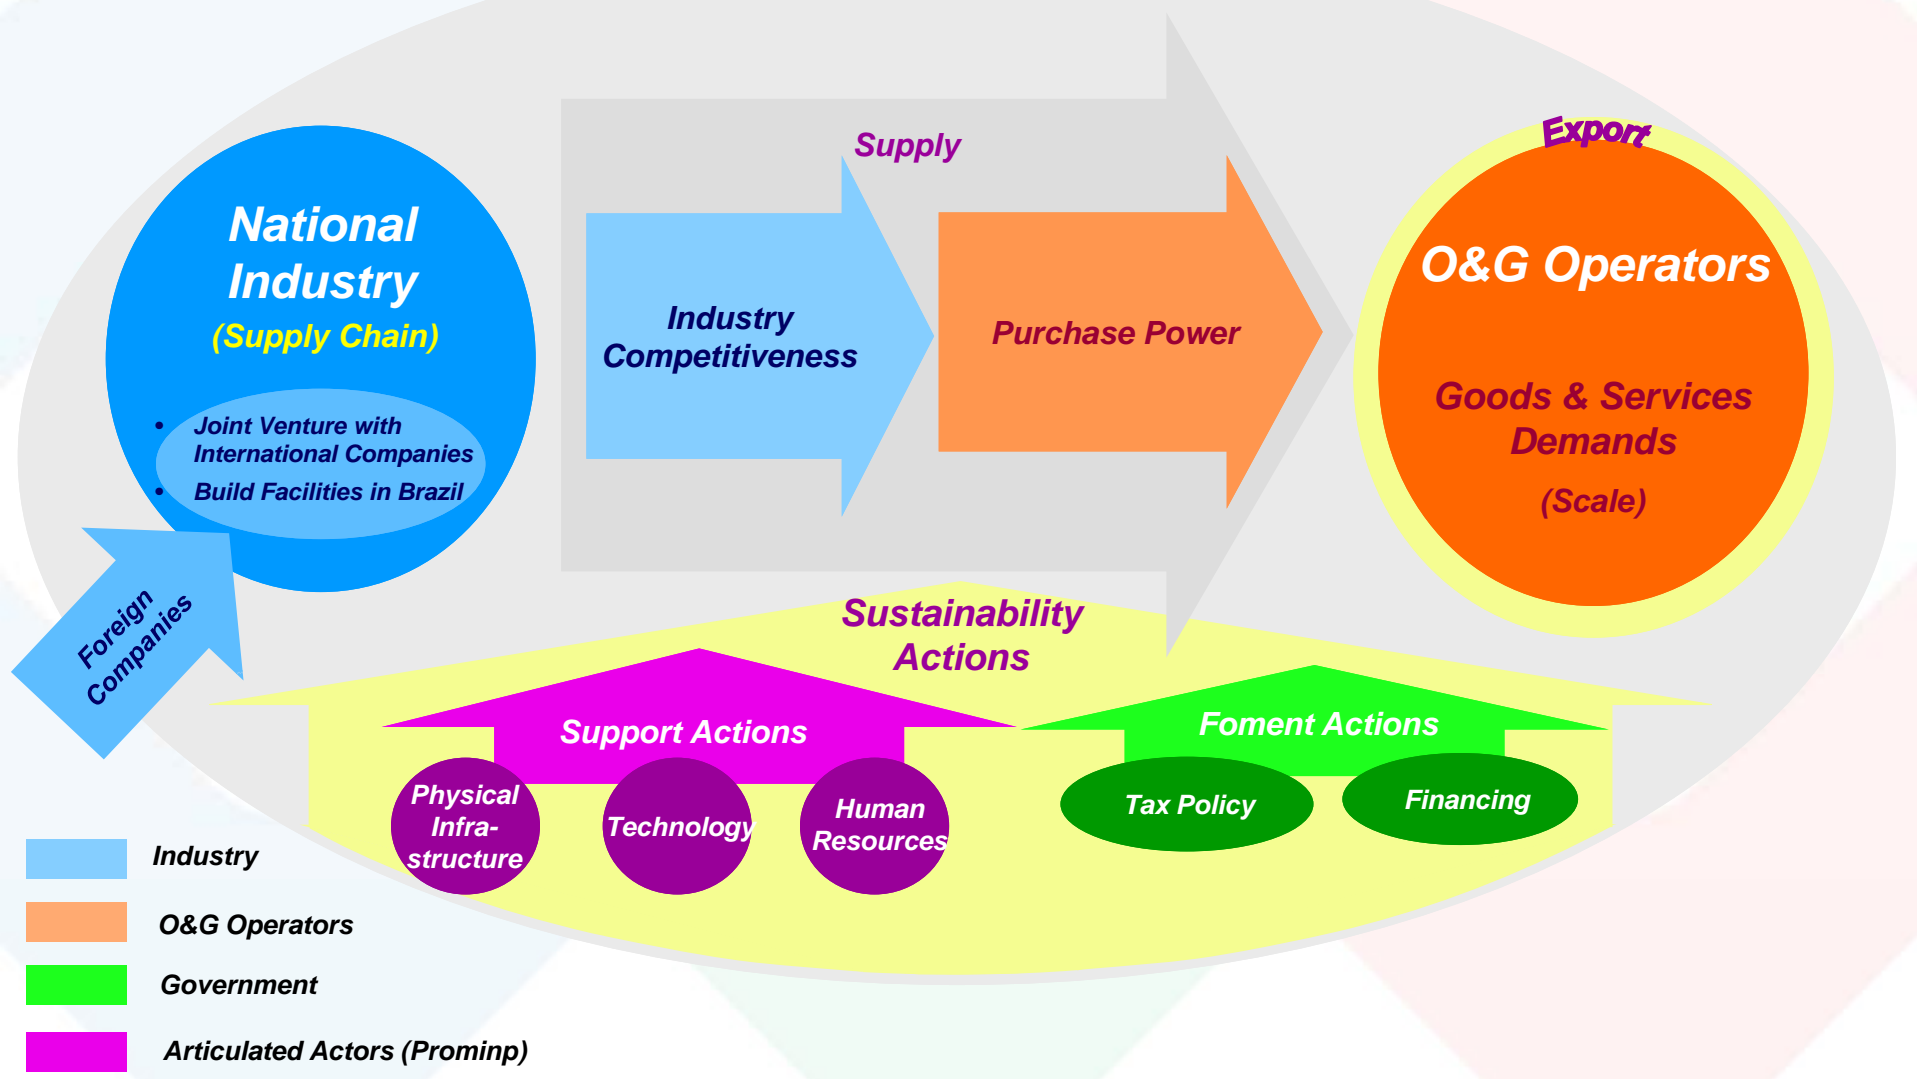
National Industry
(Supply Chain)

• Joint Venture with International Companies
• Build Facilities in Brazil

Foreign Companies

Supply

Industry Competitiveness

Purchase Power

Export

O&G Operators

Goods & Services Demands

(Scale)

Sustainability Actions

Support Actions

Physical Infrastructure

Technology

Human Resources

Foment Actions

Tax Policy

Financing

Industry

O&G Operators

Government

Articulated Actors (Prominp)